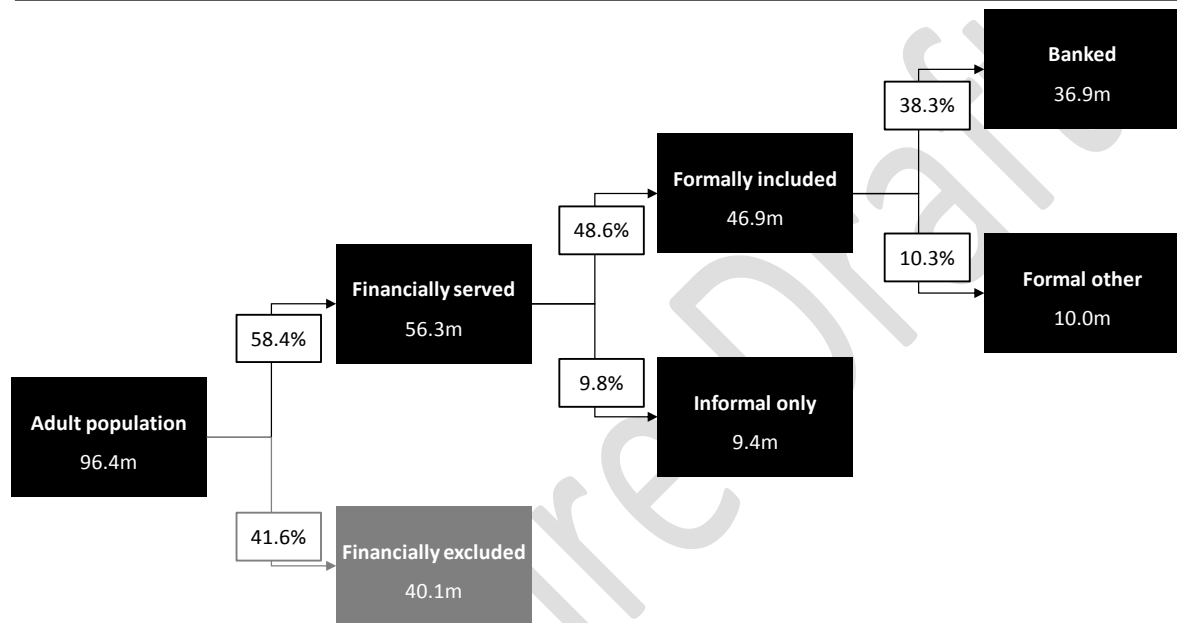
Banked
36.9m

38.3%

Formally included
46.9m

48.6%

10.3%

Formal other
10.0m

Financially served
56.3m

58.4%

9.8%

Informal only
9.4m

Adult population
96.4m

41.6%

Financially excluded
40.1m

Pre Draft